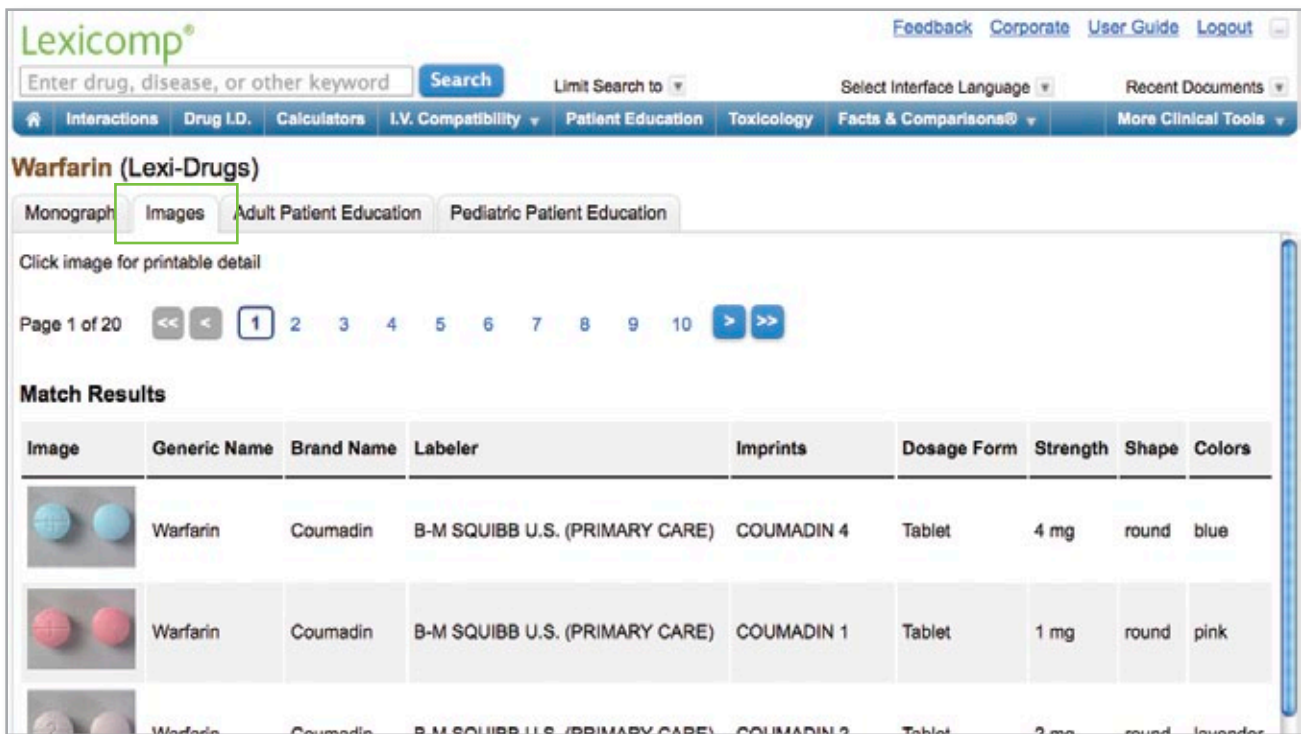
Lexicomp®

Feedback Corporate User Guide Logout

Enter drug, disease, or other keyword Search Limit Search to Select Interface Language Recent Documents

Interactions Drug I.D. Calculators I.V. Compatibility Patient Education Toxicology Facts & Comparisons® More Clinical Tools

Warfarin (Lexi-Drugs)

Monograph Images Adult Patient Education Pediatric Patient Education

Click image for printable detail

Page 1 of 20 << < 1 2 3 4 5 6 7 8 9 10 > >>

Match Results

| Image | Generic Name | Brand Name | Labeler | Imprints | Dosage Form | Strength | Shape | Colors |
|---|---|---|---|---|---|---|---|---|
| | Warfarin | Coumadin | B-M SQUIBB U.S. (PRIMARY CARE) | COUMADIN 4 | Tablet | 4 mg | round | blue |
| | Warfarin | Coumadin | B-M SQUIBB U.S. (PRIMARY CARE) | COUMADIN 1 | Tablet | 1 mg | round | pink |
| | Warfarin | Coumadin | B-M SQUIBB U.S. (PRIMARY CARE) | COUMADIN 2 | Tablet | 2 mg | round | lavender |